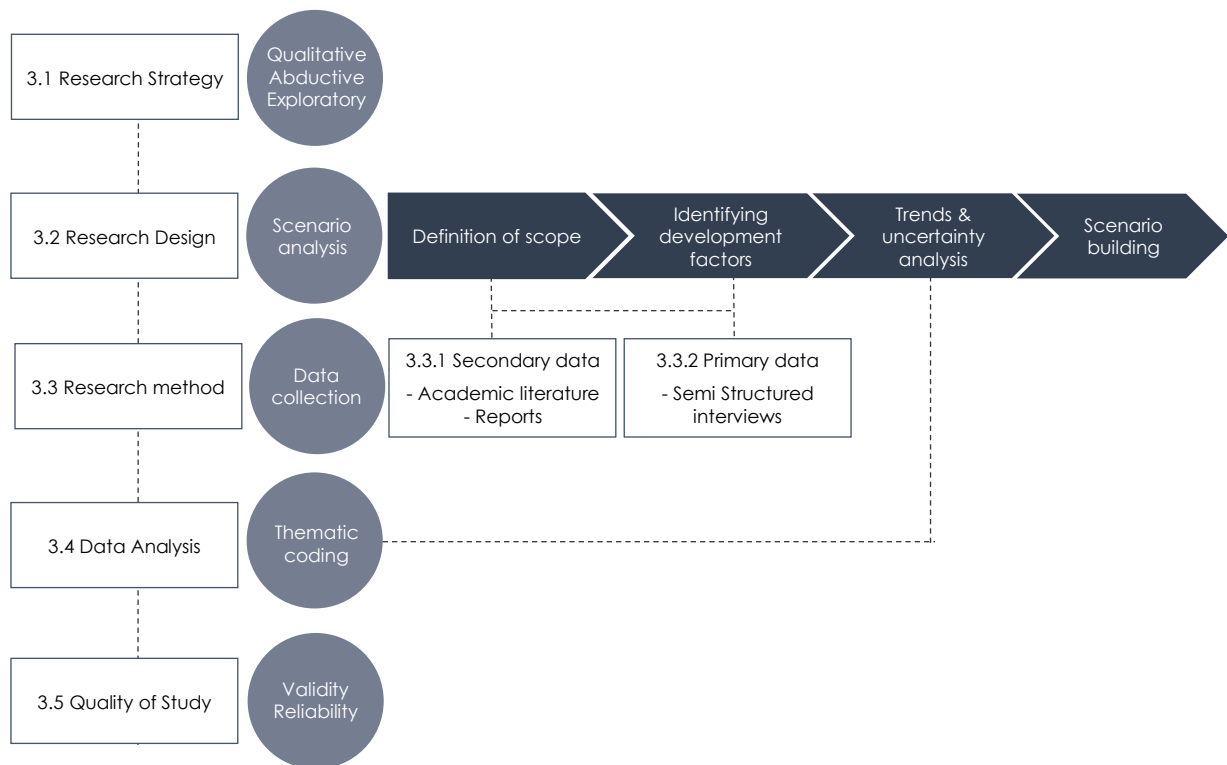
3.1 Research Strategy

Qualitative Abductive Exploratory

3.2 Research Design

Scenario analysis

Definition of scope

Identifying development factors

Trends & uncertainty analysis

Scenario building

3.3 Research method

Data collection

3.3.1 Secondary data
- Academic literature
- Reports

3.3.2 Primary data
- Semi Structured interviews

3.4 Data Analysis

Thematic coding

3.5 Quality of Study

Validity Reliability